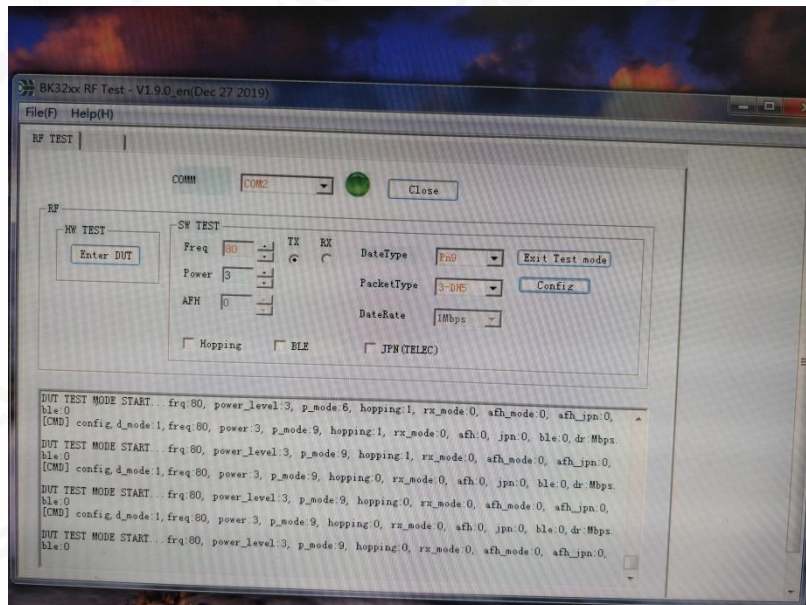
BK32xx RF Test - V1.9.0_en(Dec 27 2019)

File(F) Help(H)

RF TEST

COM COM2 Close

RF

HW TEST

Enter DUT

SW TEST

Freq 80

Power 3

AFH 0

TX RX

DateType PN9

PacketType 3-DH5

DateRate 1Mbps

Exit Test mode

Config

Hopping BLE JPN(TELEC)

DUT TEST MODE START... frq:80, power_level:3, p_mode:6, hopping:1, rx_mode:0, afh_mode:0, afh_jpn:0, ble:0
[CMD] config,d_mode:1,freq:80, power:3, p_mode:9, hopping:1, rx_mode:0, afh:0, jpn:0, ble:0, dr:Mbps.
DUT TEST MODE START... frq:80, power_level:3, p_mode:9, hopping:1, rx_mode:0, afh_mode:0, afh_jpn:0, ble:0
[CMD] config,d_mode:1,freq:80, power:3, p_mode:9, hopping:0, rx_mode:0, afh:0, jpn:0, ble:0, dr:Mbps.
DUT TEST MODE START... frq:80, power_level:3, p_mode:9, hopping:0, rx_mode:0, afh_mode:0, afh_jpn:0, ble:0
[CMD] config,d_mode:1,freq:80, power:3, p_mode:9, hopping:0, rx_mode:0, afh:0, jpn:0, ble:0, dr:Mbps.
DUT TEST MODE START... frq:80, power_level:3, p_mode:9, hopping:0, rx_mode:0, afh_mode:0, afh_jpn:0, ble:0